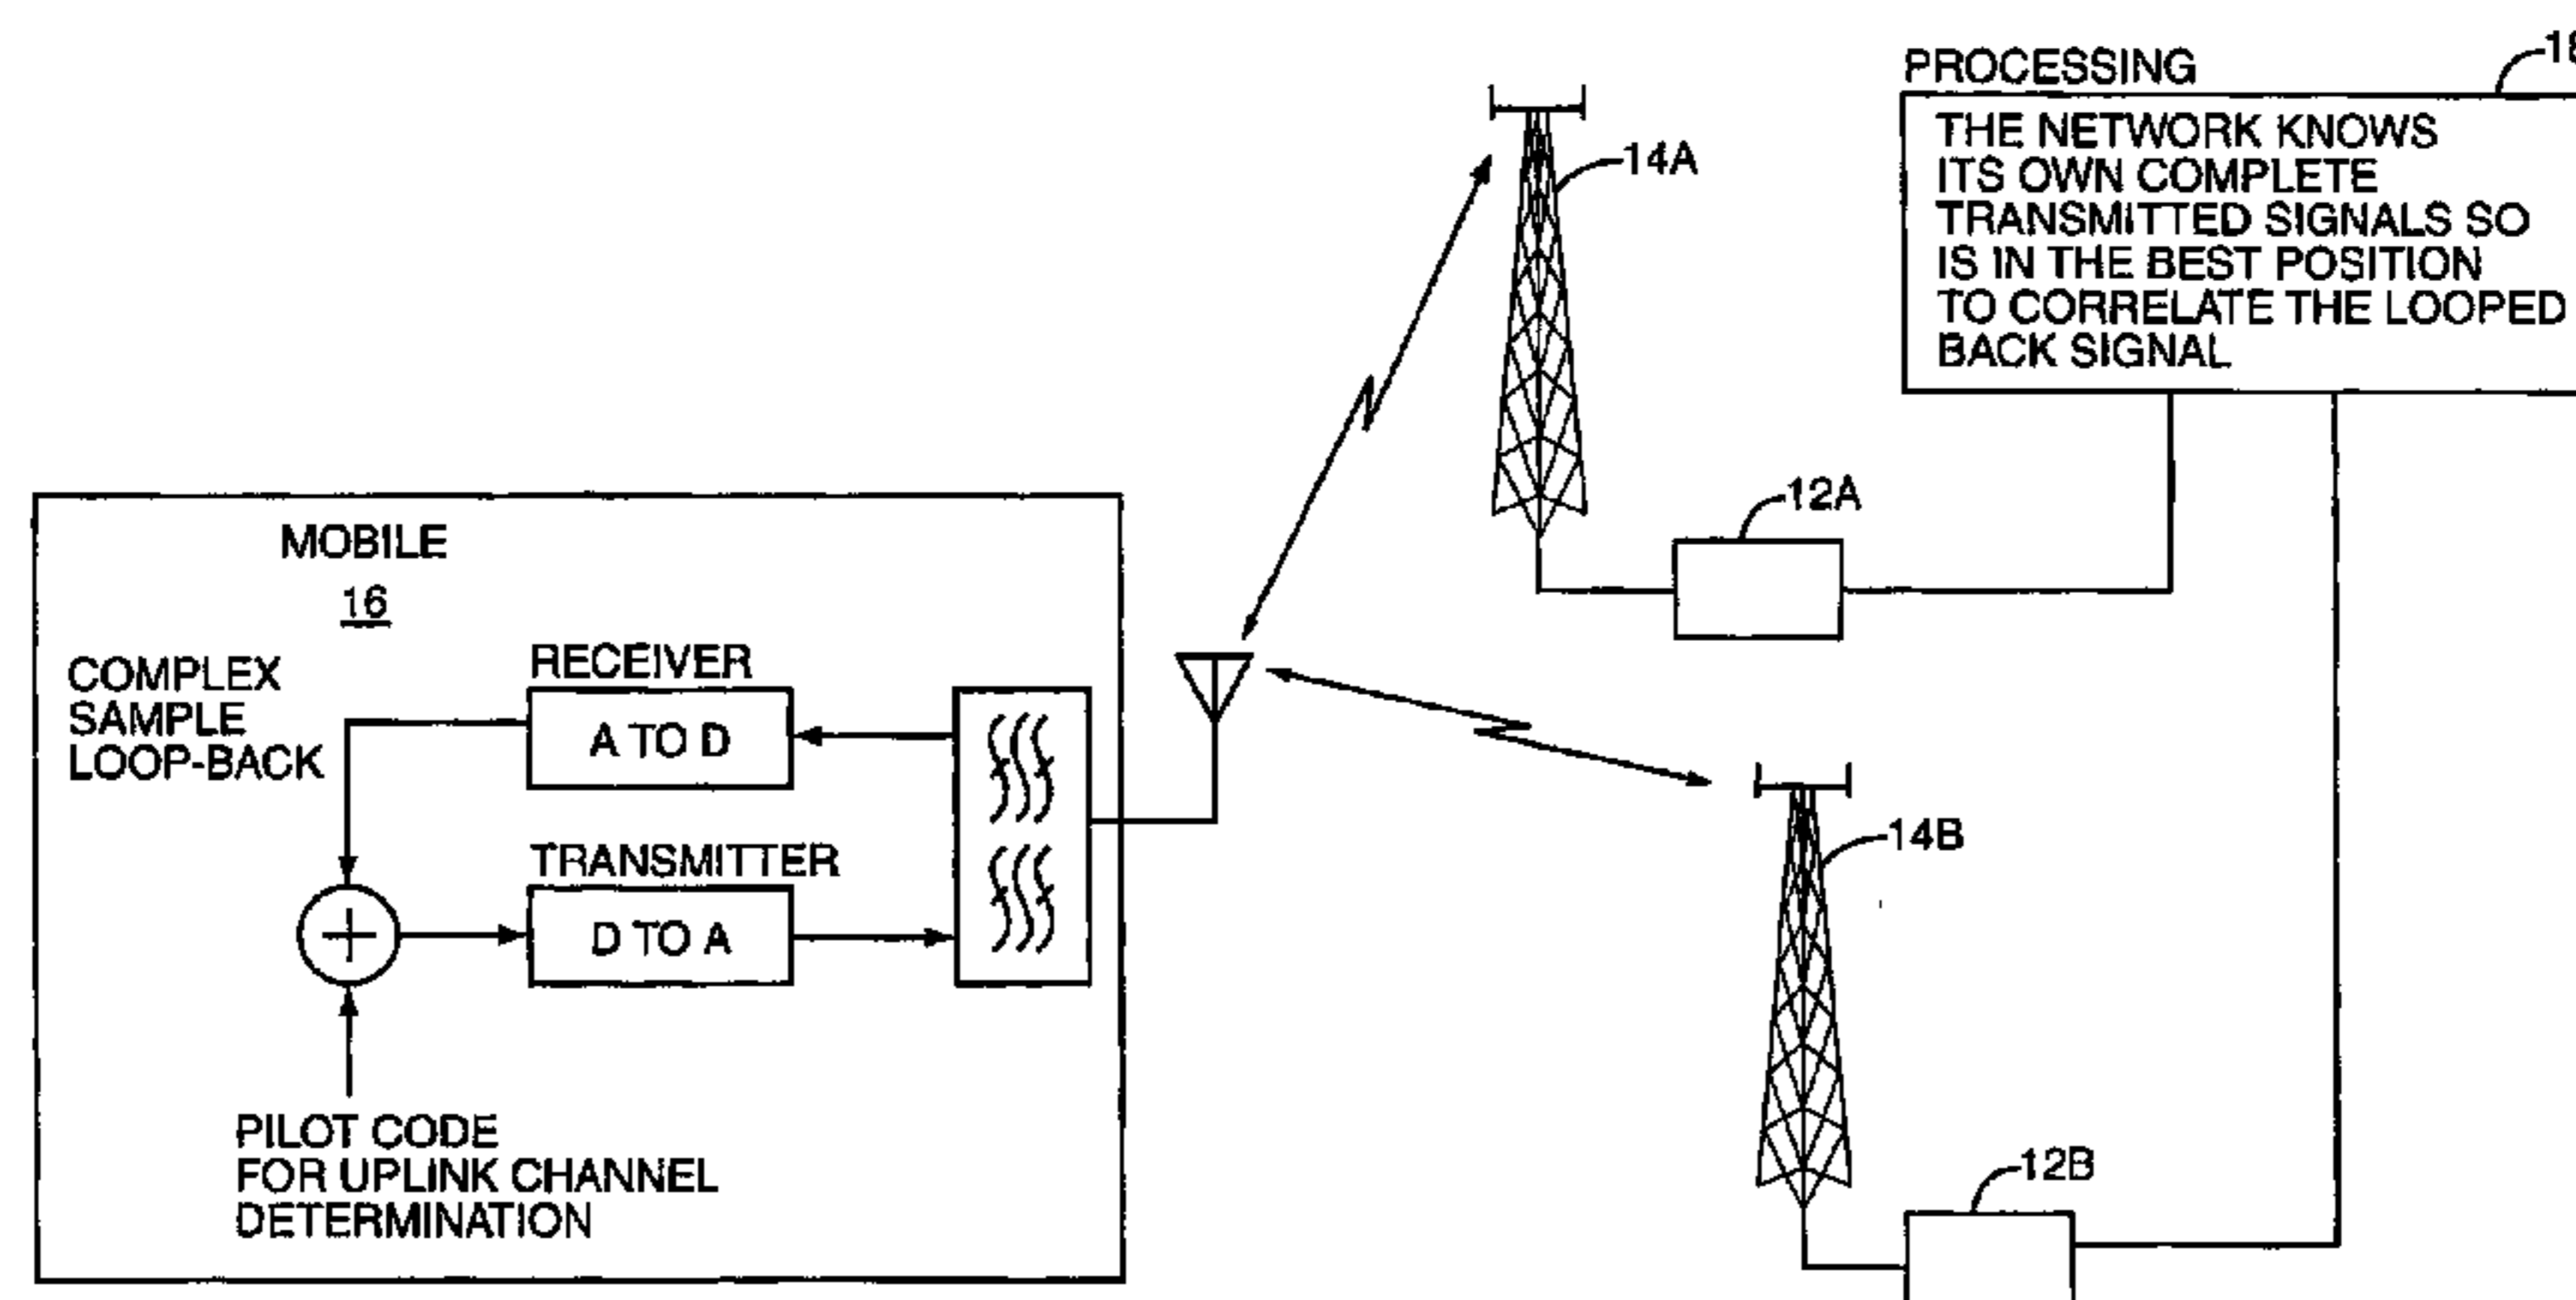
PROCESSING

18

THE NETWORK KNOWS ITS OWN COMPLETE TRANSMITTED SIGNALS SO IS IN THE BEST POSITION TO CORRELATE THE LOOPED BACK SIGNAL

14A

12A

MOBILE

16

COMPLEX SAMPLE LOOP-BACK

RECEIVER

A TO D

TRANSMITTER

D TO A

PILOT CODE FOR UPLINK CHANNEL DETERMINATION

14B

12B